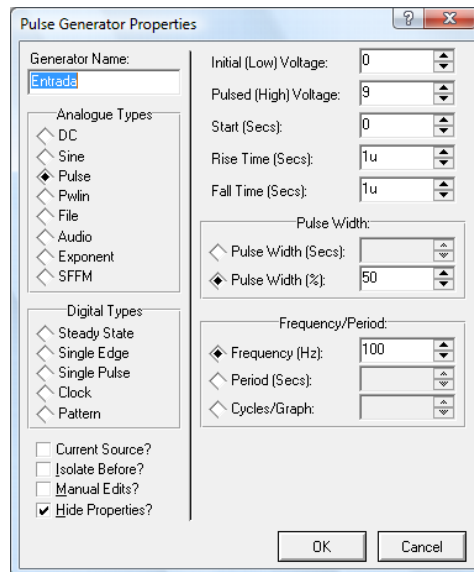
Pulse Generator Properties

?

Generator Name:
Entrada

Analogue Types
DC
Sine
Pulse
Pwlin
File
Audio
Exponent
SFFM

Digital Types
Steady State
Single Edge
Single Pulse
Clock
Pattern

Current Source?
Isolate Before?
Manual Edits?
Hide Properties?

Initial (Low) Voltage: 0
Pulsed (High) Voltage: 9
Start (Secs): 0
Rise Time (Secs): 1u
Fall Time (Secs): 1u

Pulse Width:
Pulse Width (Secs):
Pulse Width (%): 50

Frequency/Period:
Frequency (Hz): 100
Period (Secs):
Cycles/Graph:

OK
Cancel